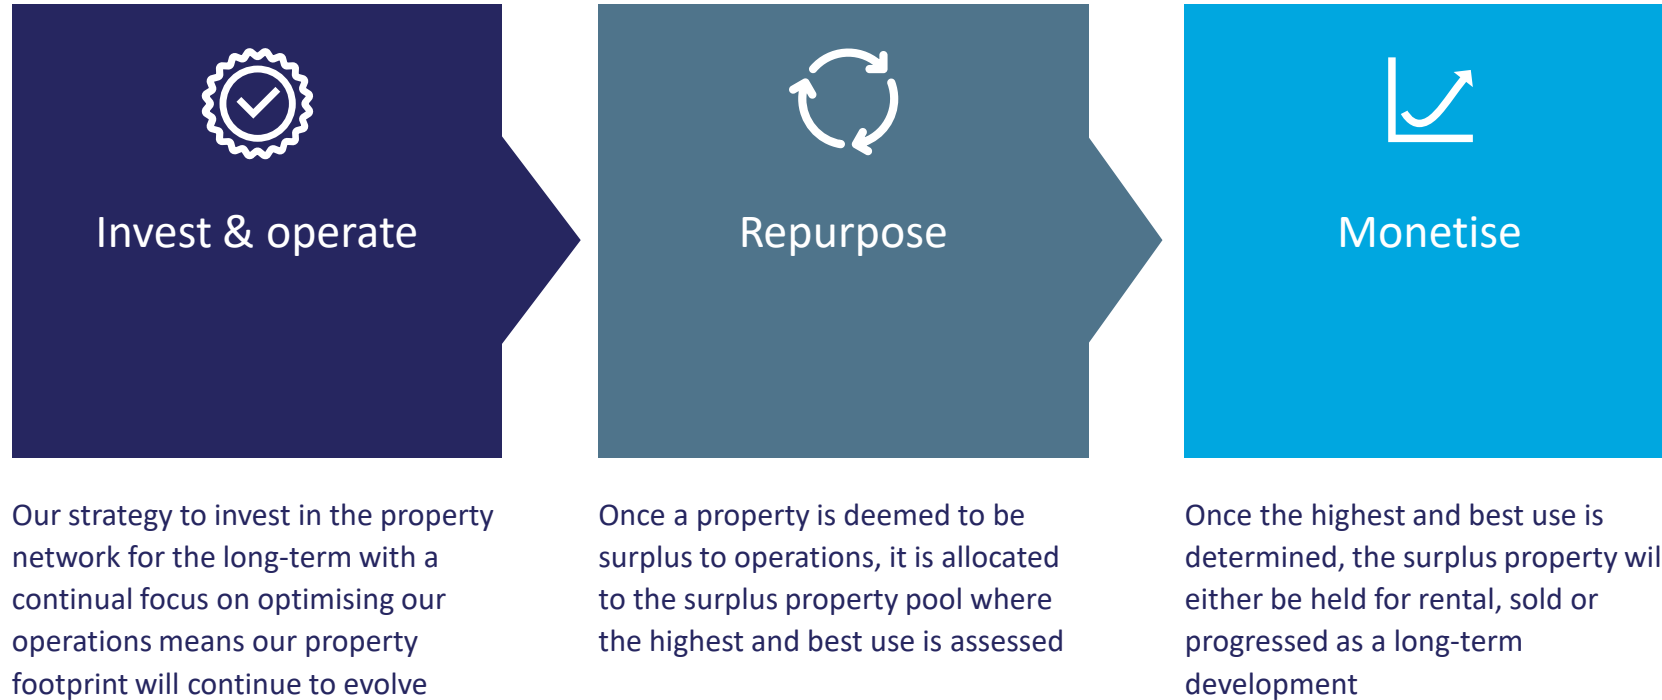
Invest & operate

Repurpose

Monetise

Our strategy to invest in the property network for the long-term with a continual focus on optimising our operations means our property footprint will continue to evolve

Once a property is deemed to be surplus to operations, it is allocated to the surplus property pool where the highest and best use is assessed

Once the highest and best use is determined, the surplus property wil either be held for rental, sold or progressed as a long-term development